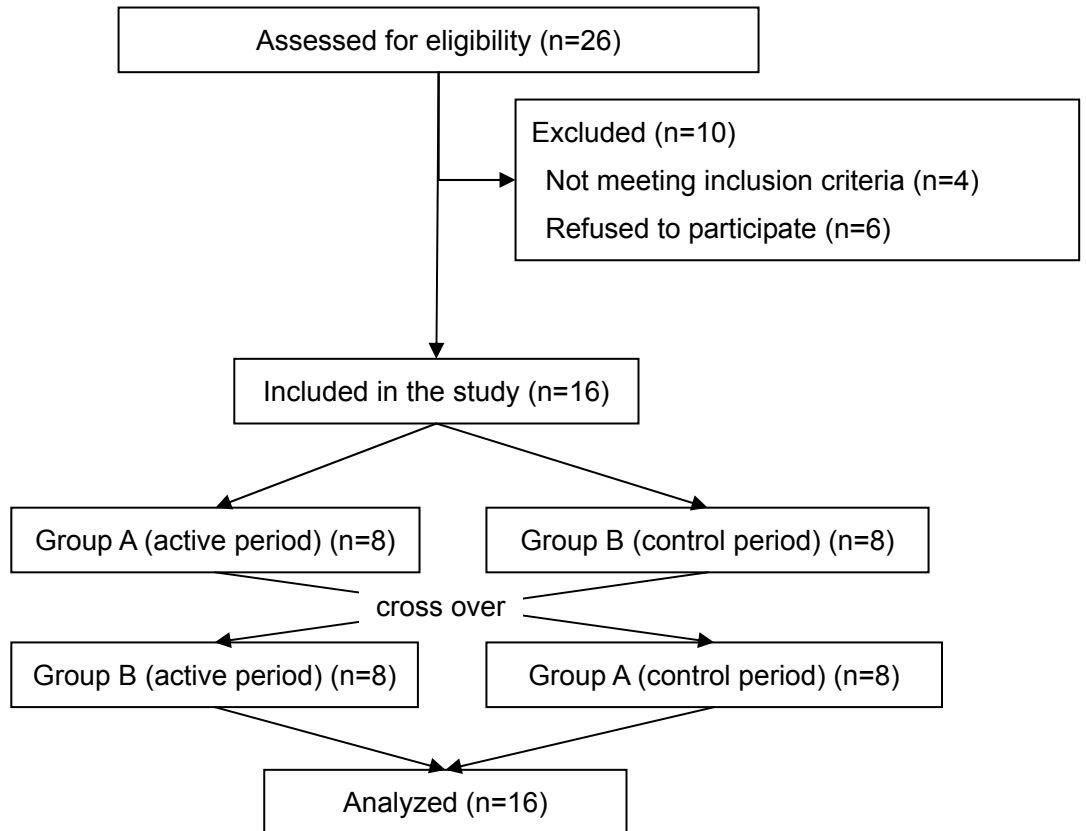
Assessed for eligibility (n=26)

Excluded (n=10)
Not meeting inclusion criteria (n=4)
Refused to participate (n=6)

Included in the study (n=16)

Group A (active period) (n=8)

Group B (control period) (n=8)

cross over

Group B (active period) (n=8)

Group A (control period) (n=8)

Analyzed (n=16)